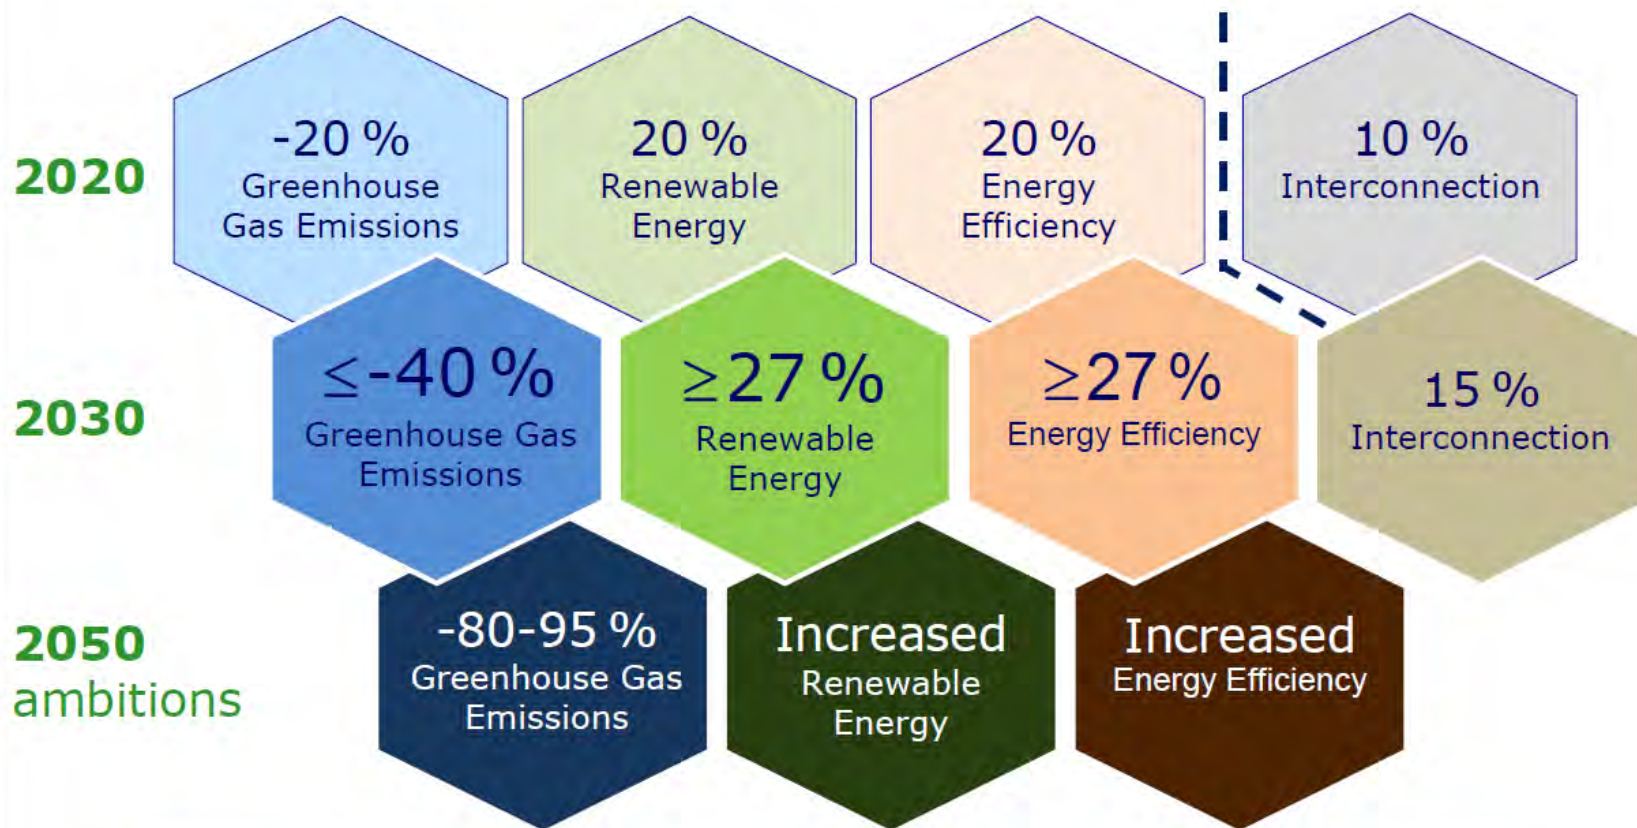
2020

-20 %
Greenhouse Gas Emissions

20 %
Renewable Energy

20 %
Energy Efficiency

10 %
Interconnection

2030

$\leq$-40 %
Greenhouse Gas Emissions

$\geq$27 %
Renewable Energy

$\geq$27 %
Energy Efficiency

15 %
Interconnection

2050 ambitions

-80-95 %
Greenhouse Gas Emissions

Increased
Renewable Energy

Increased
Energy Efficiency